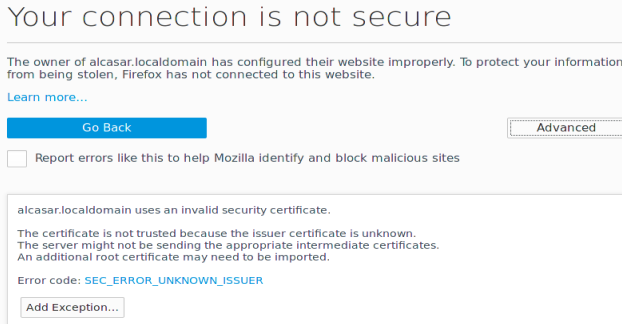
Your connection is not secure

The owner of alcasar.localdomain has configured their website improperly. To protect your information from being stolen, Firefox has not connected to this website.

Learn more...

Go Back

Advanced

Report errors like this to help Mozilla identify and block malicious sites

alcasar.localdomain uses an invalid security certificate.

The certificate is not trusted because the issuer certificate is unknown.
The server might not be sending the appropriate intermediate certificates.
An additional root certificate may need to be imported.

Error code: SEC_ERROR_UNKNOWN_ISSUER

Add Exception...